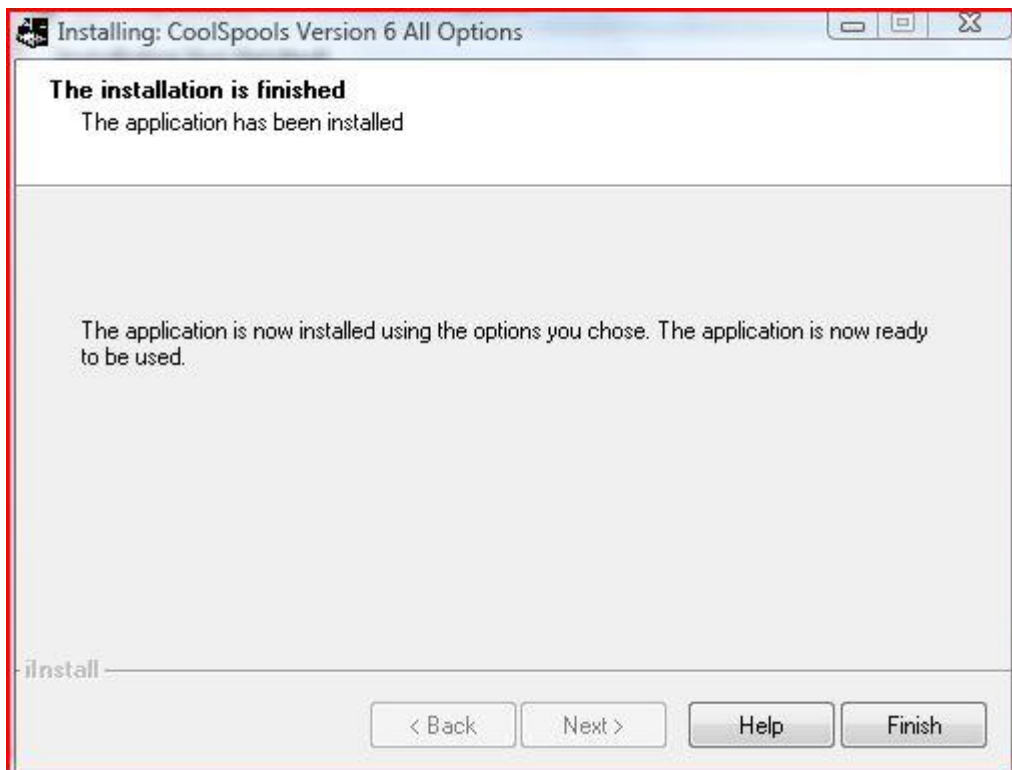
Installing: CoolSpools Version 6 All Options

The installation is finished
The application has been installed

The application is now installed using the options you chose. The application is now ready to be used.

iInstall

< Back
Next >
Help
Finish